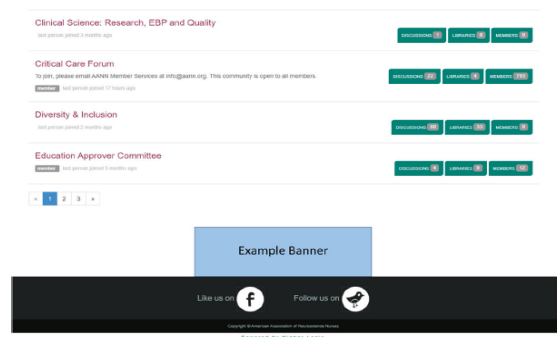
Clinical Science: Research, EBP and Quality

last person joined 3 months ago

DISCUSSIONS 1 LIBRARIES 0 MEMBERS 9

Critical Care Forum

To join, please email AANN Member Services at info@aann.org. This community is open to all members.

member last person joined 17 hours ago

DISCUSSIONS 22 LIBRARIES 4 MEMBERS 793

Diversity & Inclusion

last person joined 2 months ago

DISCUSSIONS 44 LIBRARIES 55 MEMBERS 8

Education Approver Committee

member last person joined 5 months ago

DISCUSSIONS 0 LIBRARIES 0 MEMBERS 12

« 1 2 3 »

Example Banner

Like us on

Follow us on

Copyright © American Association of Neuroscience Nurses